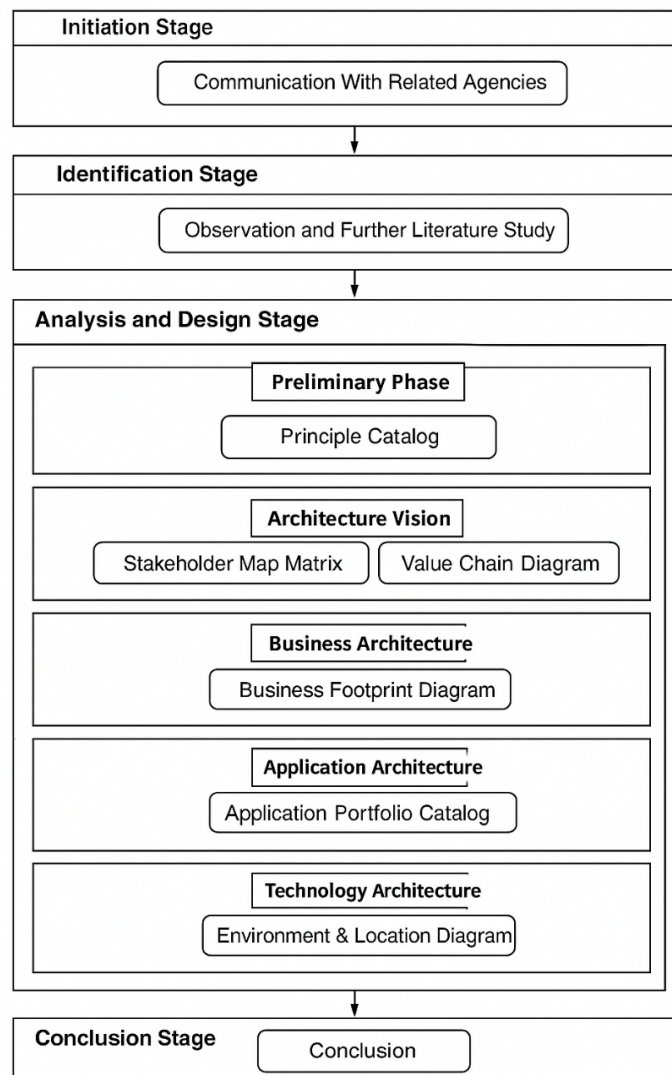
Initiation Stage

Communication With Related Agencies

Identification Stage

Observation and Further Literature Study

Analysis and Design Stage

Preliminary Phase

Principle Catalog

Architecture Vision

Stakeholder Map Matrix

Value Chain Diagram

Business Architecture

Business Footprint Diagram

Application Architecture

Application Portfolio Catalog

Technology Architecture

Environment & Location Diagram

Conclusion Stage

Conclusion